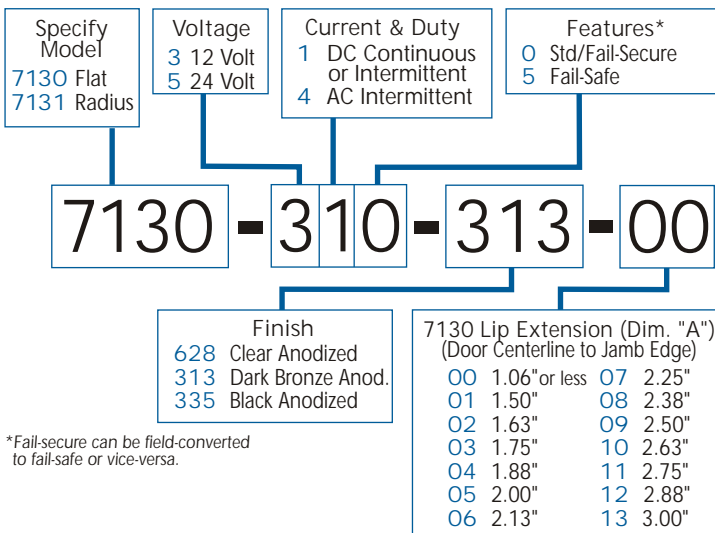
Specify Model
7130 Flat
7131 Radius

Voltage
3 12 Volt
5 24 Volt

Current & Duty
1 DC Continuous or Intermittent
4 AC Intermittent

Features*
0 Std/Fail-Secure
5 Fail-Safe

7130 - 310 - 313 - 00

Finish
628 Clear Anodized
313 Dark Bronze Anod.
335 Black Anodized

7130 Lip Extension (Dim. "A")
(Door Centerline to Jamb Edge)

| | | | |
|---|---|---|---|
| 00 | 1.06"or less | 07 | 2.25" |
| 01 | 1.50" | 08 | 2.38" |
| 02 | 1.63" | 09 | 2.50" |
| 03 | 1.75" | 10 | 2.63" |
| 04 | 1.88" | 11 | 2.75" |
| 05 | 2.00" | 12 | 2.88" |
| 06 | 2.13" | 13 | 3.00" |

*Fail-secure can be field-converted to fail-safe or vice-versa.